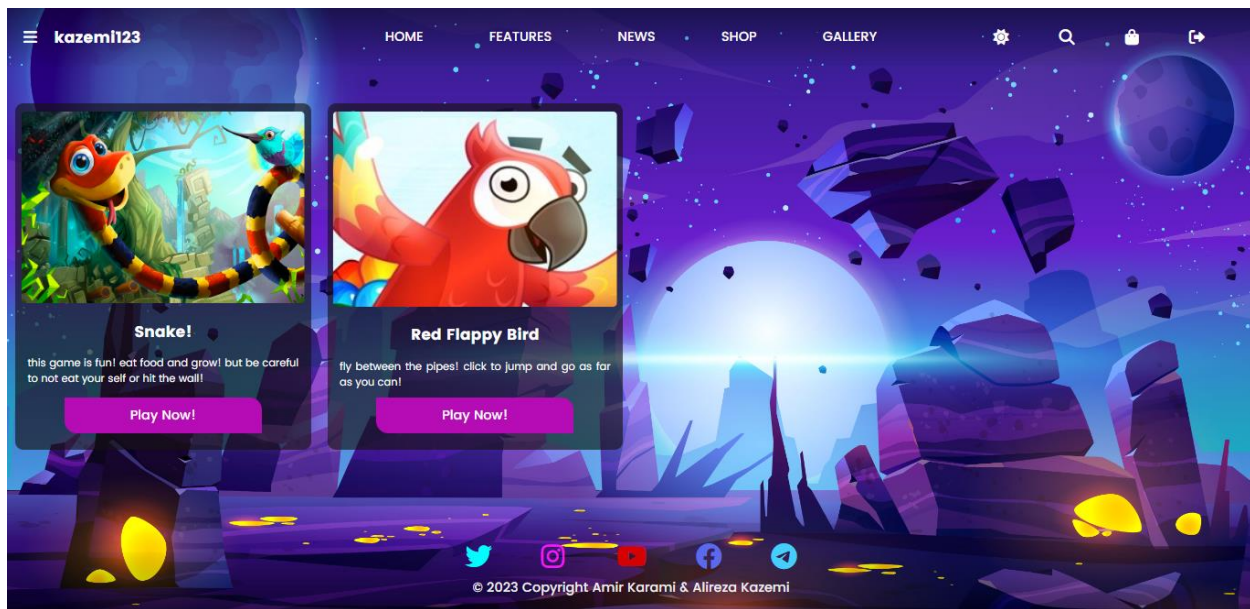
kazemi123

HOME FEATURES NEWS SHOP GALLERY

Snake!

this game is fun! eat food and grow! but be careful to not eat your self or hit the wall!

Play Now!

Red Flappy Bird

fly between the pipes! click to jump and go as far as you can!

Play Now!

© 2023 Copyright Amir Karami & Alireza Kazemi